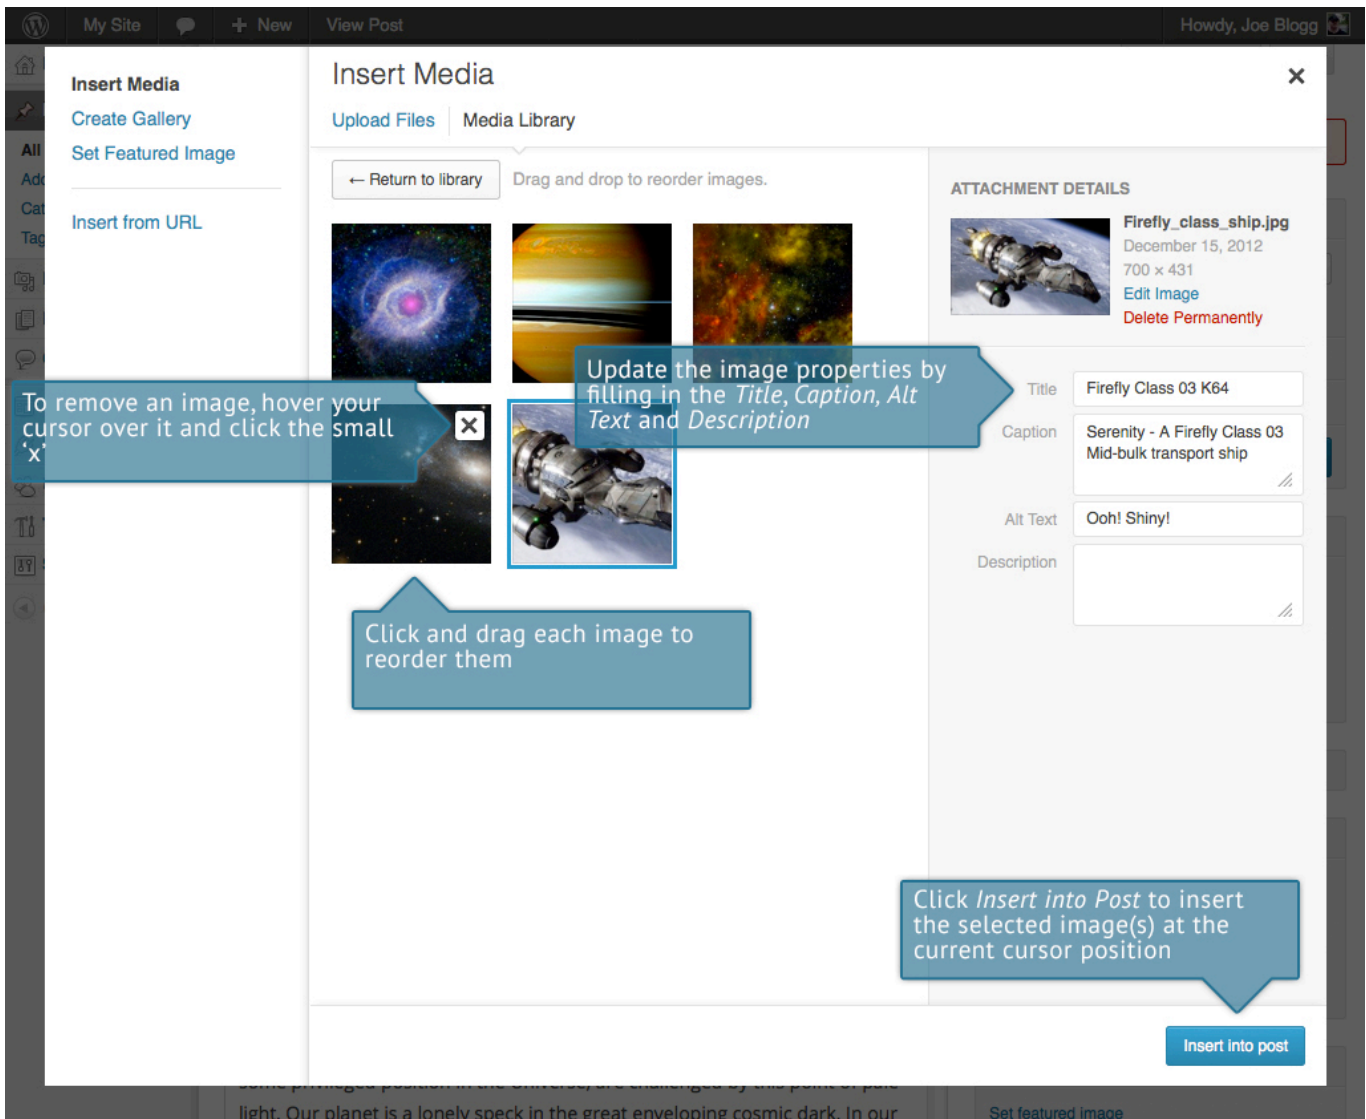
My Site New View Post Howdy, Joe Blogg

All
Add
Cat
Tag

Insert Media
Create Gallery
Set Featured Image
Insert from URL

Insert Media

Upload Files Media Library

← Return to library Drag and drop to reorder images.

ATTACHMENT DETAILS

Firefly_class_ship.jpg
December 15, 2012
700 × 431
Edit Image
Delete Permanently

Title Firefly Class 03 K64

Caption Serenity - A Firefly Class 03 Mid-bulk transport ship

Alt Text Ooh! Shiny!

Description

Update the image properties by filling in the *Title*, *Caption*, *Alt Text* and *Description*

To remove an image, hover your cursor over it and click the small 'x'

Click and drag each image to reorder them

Click *Insert into Post* to insert the selected image(s) at the current cursor position

Insert into post

light. Our planet is a lonely speck in the great enveloping cosmic dark. In our

Set featured image